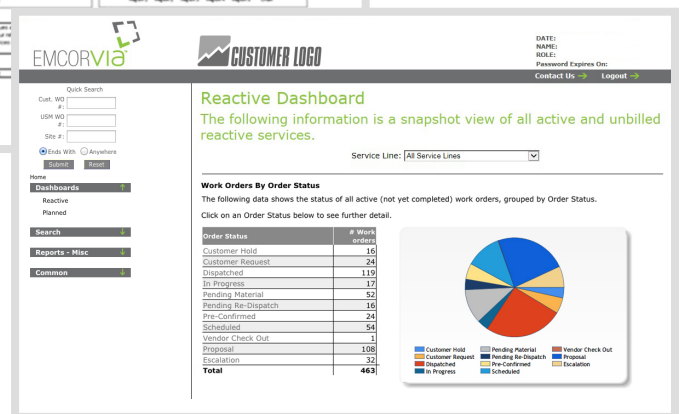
EMCORVIA

CUSTOMER LOGO

DATE:
NAME:
ROLE:
Password Expires On:

Contact Us → Logout →

Quick Search
Cust. WO #:
USM WO #:
Site #:
Ends With Anywhere
Submit Reset

Home
Dashboards
Reactive
Planned
Search
Reports - Misc
Common

Reactive Dashboard
The following information is a snapshot view of all active and unbilled reactive services.

Service Line: All Service Lines

Work Orders By Order Status
The following data shows the status of all active (not yet completed) work orders, grouped by Order Status.

Click on an Order Status below to see further detail.

| Order Status | # Work orders |
|---|---|
| Customer Hold | 16 |
| Customer Request | 24 |
| Dispatched | 119 |
| In Progress | 17 |
| Pending Material | 52 |
| Pending Re-Dispatch | 16 |
| Pre-Confirmed | 24 |
| Scheduled | 54 |
| Vendor Check Out | 1 |
| Proposal | 108 |
| Escalation | 32 |
| Total | 463 |

Customer Hold
Customer Request
Dispatched
In Progress
Pending Material
Pending Re-Dispatch
Pre-Confirmed
Scheduled
Vendor Check Out
Proposal
Escalation